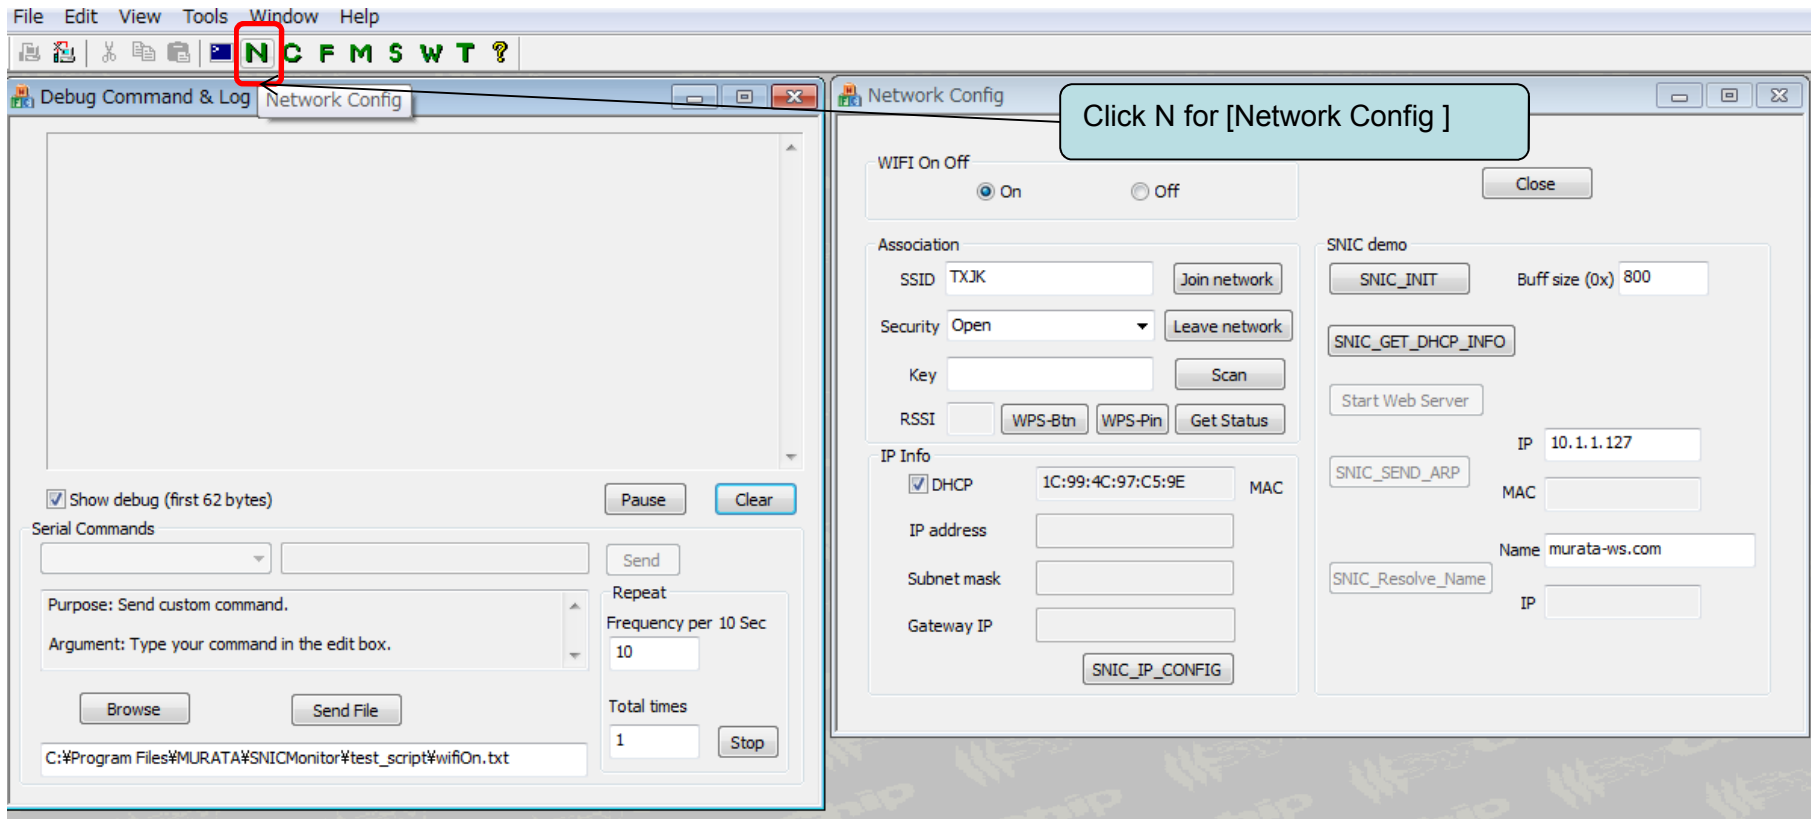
File Edit View Tools Window Help

N C F M S W T ?

Debug Command & Log

Network Config

Show debug (first 62 bytes)

Pause

Clear

Serial Commands

Send

Purpose: Send custom command.

Argument: Type your command in the edit box.

Repeat

Frequency per 10 Sec

10

Browse

Send File

Total times

1

Stop

C:¥Program Files¥MURATA¥SNICMonitor¥test_script¥wifiOn.txt

Network Config

Click N for [Network Config ]

WIFI On Off

On

Off

Close

Association

SSID TXJK

Join network

Security Open

Leave network

Key

Scan

RSSI

WPS-Btn

WPS-Pin

Get Status

IP Info

DHCP

1C:99:4C:97:C5:9E

MAC

IP address

Subnet mask

Gateway IP

SNIC_IP_CONFIG

SNIC demo

SNIC_INIT

Buff size (0x) 800

SNIC_GET_DHCP_INFO

Start Web Server

IP 10.1.1.127

SNIC_SEND_ARP

MAC

Name murata-ws.com

SNIC_Resolve_Name

IP